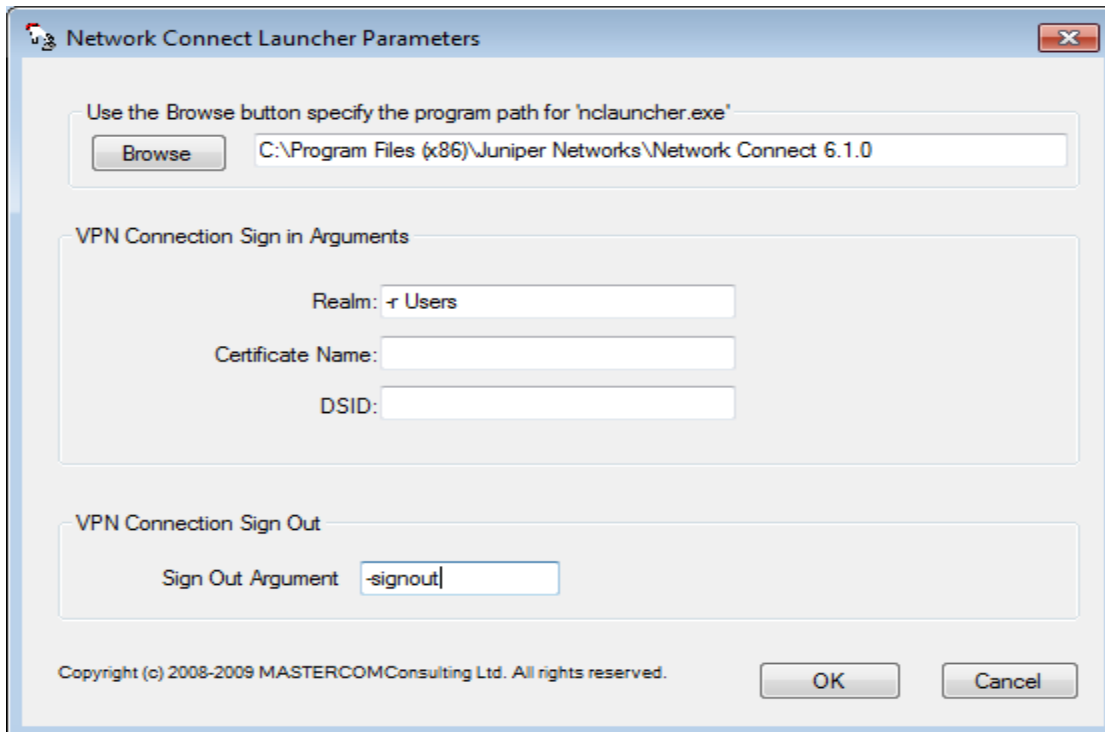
Network Connect Launcher Parameters

Use the Browse button specify the program path for 'nclauncher.exe'

Browse

C:\Program Files (x86)\Juniper Networks\Network Connect 6.1.0

VPN Connection Sign in Arguments

Realm: -r Users

Certificate Name:

DSID:

VPN Connection Sign Out

Sign Out Argument -signout

Copyright (c) 2008-2009 MASTERCOMConsulting Ltd. All rights reserved.

OK

Cancel